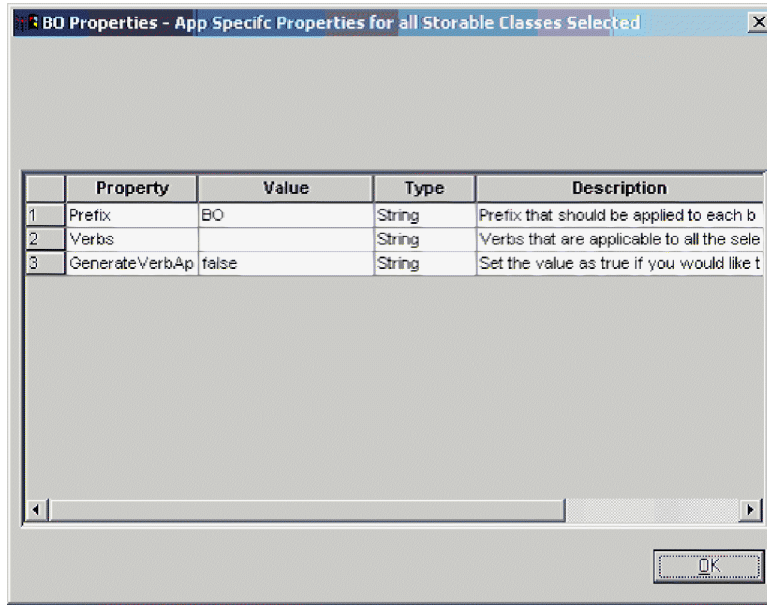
BO Properties - App Specifc Properties for all Storable Classes Selected

| | Property | Value | Type | Description |
|---|---|---|---|---|
| 1 | Prefix | BO | String | Prefix that should be applied to each b |
| 2 | Verbs | | String | Verbs that are applicable to all the sele |
| 3 | GenerateVerbAp | false | String | Set the value as true if you would like t |

OK